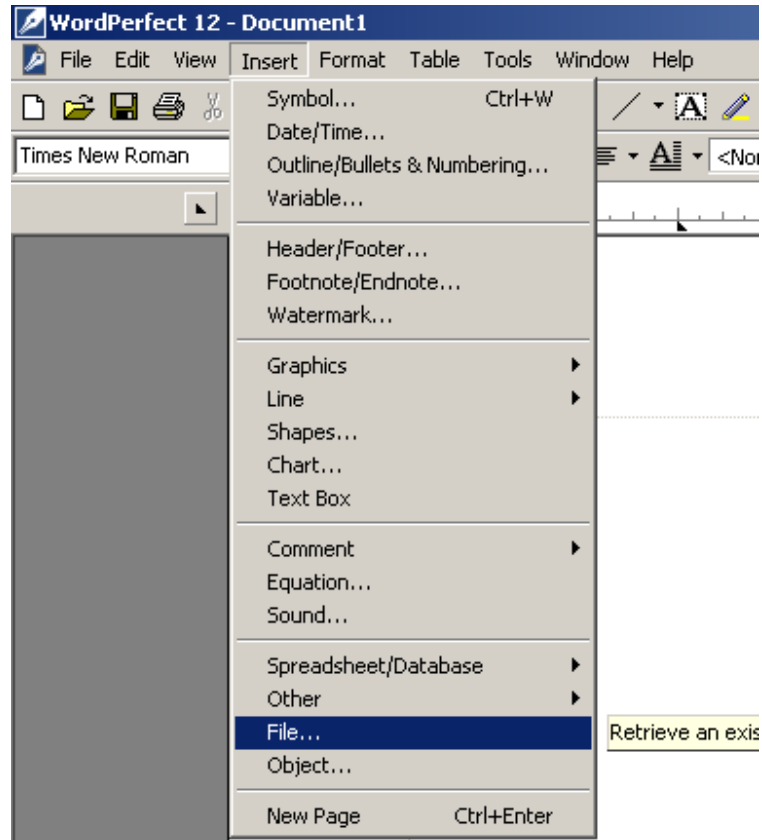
WordPerfect 12 - Document1

File Edit View Insert Format Table Tools Window Help

Times New Roman

<Nor

Symbol... Ctrl+W
Date/Time...
Outline/Bullets & Numbering...
Variable...

Header/Footer...
Footnote/Endnote...
Watermark...

Graphics
Line
Shapes...
Chart...
Text Box

Comment
Equation...
Sound...

Spreadsheet/Database
Other
File...
Object...

New Page Ctrl+Enter

Retrieve an exis